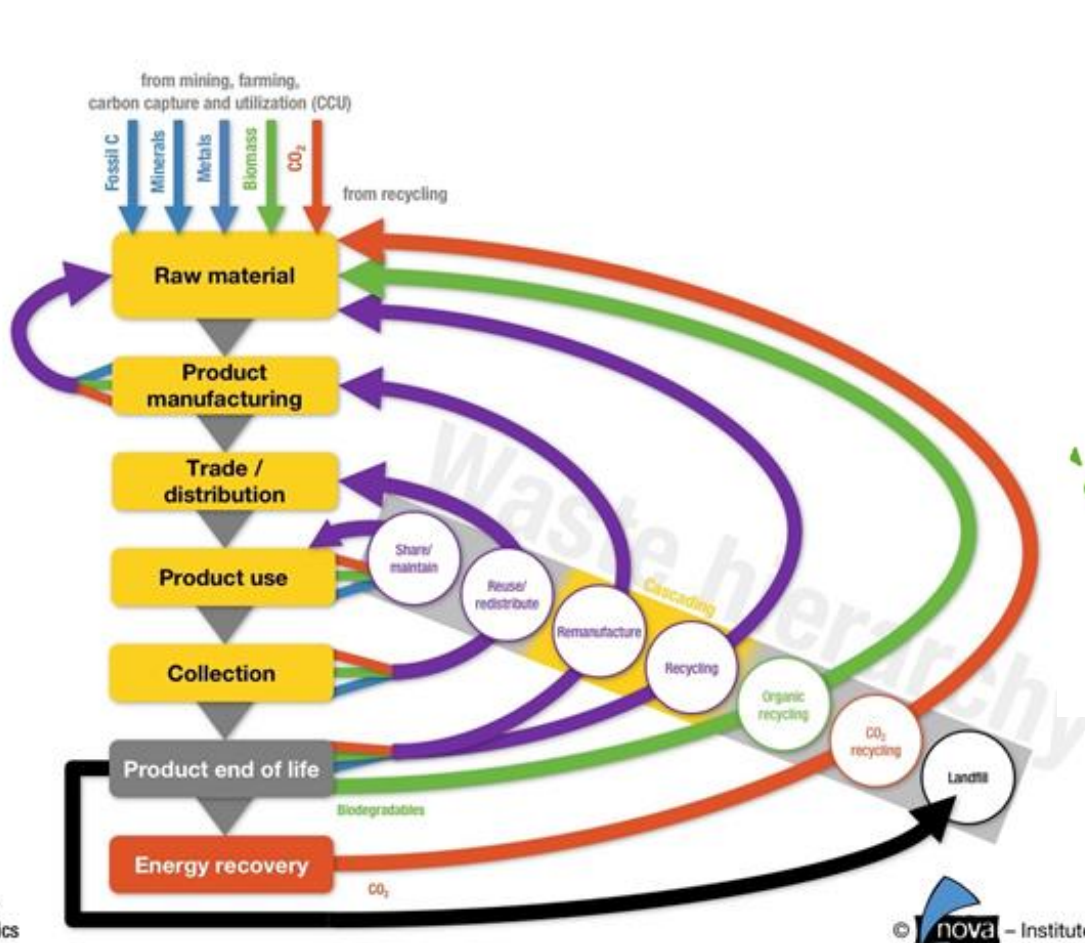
from mining, farming, carbon capture and utilization (CCU)

Fossil C
Minerals
Metals
Biomass
$CO_2$

from recycling

Raw material

Product manufacturing

Trade / distribution

Product use

Collection

Product end of life

Energy recovery

Share/ maintain

Reuse/ redistribute

Remanufacture

Recycling

Organic recycling

$CO_2$ recycling

Landfill

Cascading

Waste hierarchy

Biodegradables

$CO_2$

ics

© nova – Institute